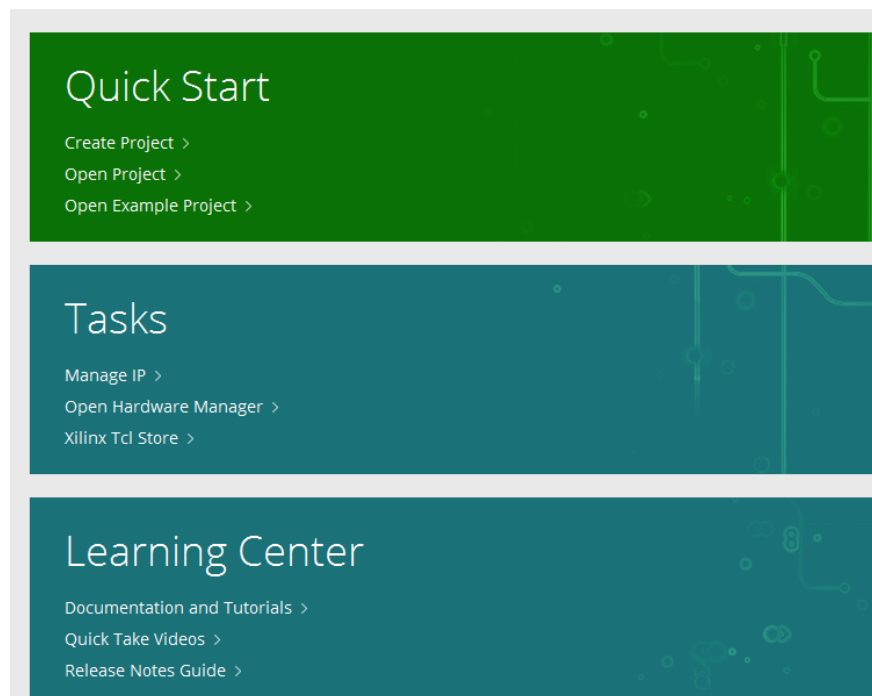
Quick Start

Create Project >
Open Project >
Open Example Project >

Tasks

Manage IP >
Open Hardware Manager >
Xilinx Tcl Store >

Learning Center

Documentation and Tutorials >
Quick Take Videos >
Release Notes Guide >